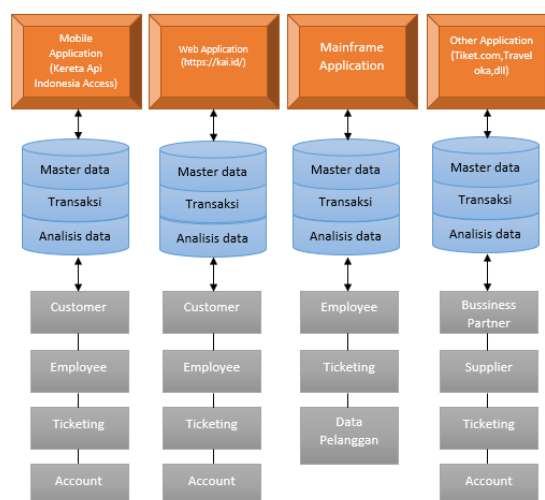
Mobile Application (Kereta Api Indonesia Access)

Master data
Transaksi
Analisis data

Customer
Employee
Ticketing
Account

Web Application (https://kai.id/)

Master data
Transaksi
Analisis data

Customer
Employee
Ticketing
Account

Mainframe Application

Master data
Transaksi
Analisis data

Employee
Ticketing
Data Pelanggan

Other Application (Tiket.com,Traveloka,dll)

Master data
Transaksi
Analisis data

Bussiness Partner
Supplier
Ticketing
Account